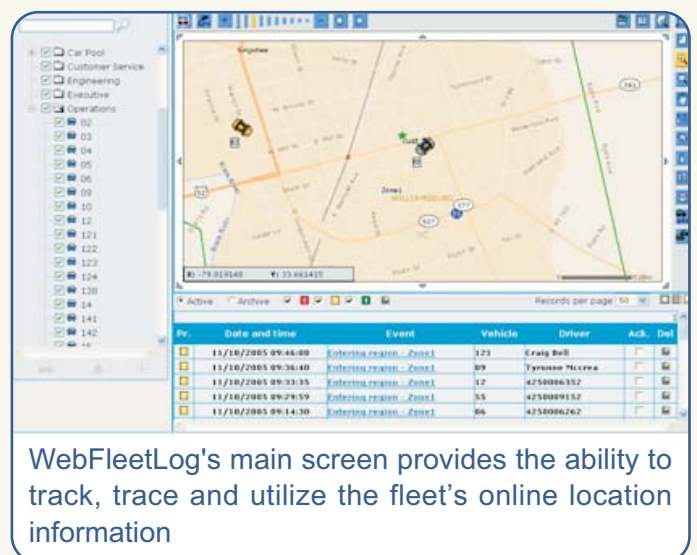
Car Pool
Customer Service
Engineering
Executive
Operations
02
03
04
05
06
09
10
12
121
122
123
124
138
14
141
142

Zone1

X: -79.019148 Y: 33.661415

Active Archive

Records per page 50

| Pr. | Date and time | Event | Vehicle | Driver | Ack. | Del |
|---|---|---|---|---|---|---|
| | 11/10/2005 09:46:08 | Entering region - Zone1 | 121 | Craig Bell | | |
| | 11/10/2005 09:36:40 | Entering region - Zone1 | 09 | Tyronne Mccrea | | |
| | 11/10/2005 09:33:35 | Entering region - Zone1 | 12 | 4250006352 | | |
| | 11/10/2005 09:29:59 | Entering region - Zone1 | 55 | 4250009152 | | |
| | 11/10/2005 09:14:30 | Entering region - Zone1 | 06 | 4250006262 | | |

WebFleetLog's main screen provides the ability to track, trace and utilize the fleet's online location information